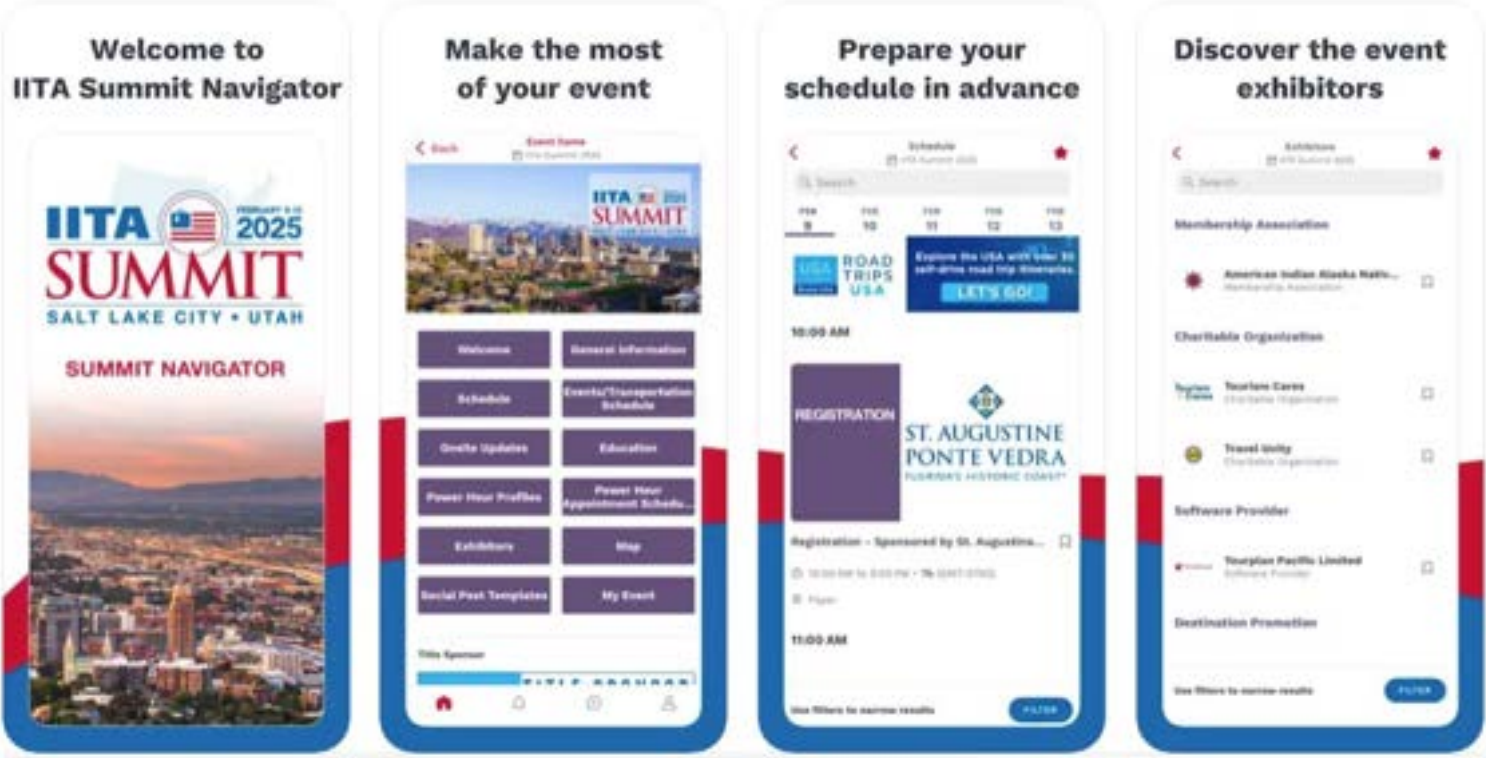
Welcome to IITA Summit Navigator

IITA 2025 SUMMIT
SALT LAKE CITY • UTAH
SUMMIT NAVIGATOR

Make the most of your event

Back
Event Home
IITA Summit 2025

IITA 2025 SUMMIT

Welcome
General Information
Schedule
Events/Transportation Schedule
Onsite Updates
Education
Power Hour Profiles
Power Hour Appointment Schedu...
Exhibitors
Map
Social Post Templates
My Event

Title Sponsor

Prepare your schedule in advance

Schedule
IITA Summit 2025
Search
FEB 9
FEB 10
FEB 11
FEB 12
FEB 13

ROAD TRIPS USA
Explore the USA with over 50 self-drive road trip itineraries.
LET'S GO!

10:00 AM

REGISTRATION
ST. AUGUSTINE PONTE VEDRA
FLORIDA'S HISTORIC COAST

Registration – Sponsored by St. Augustine...
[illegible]
Foyer

11:00 AM

Use filters to narrow results
FILTER

Discover the event exhibitors

Exhibitors
IITA Summit 2025
Search

Membership Association
American Indian Alaska Nati...
Membership Association

Charitable Organization
Tourism Cares
Charitable Organization
Travel Unity
Charitable Organization

Software Provider
Tourplan Pacific Limited
Software Provider

Destination Promotion

Use filters to narrow results
FILTER